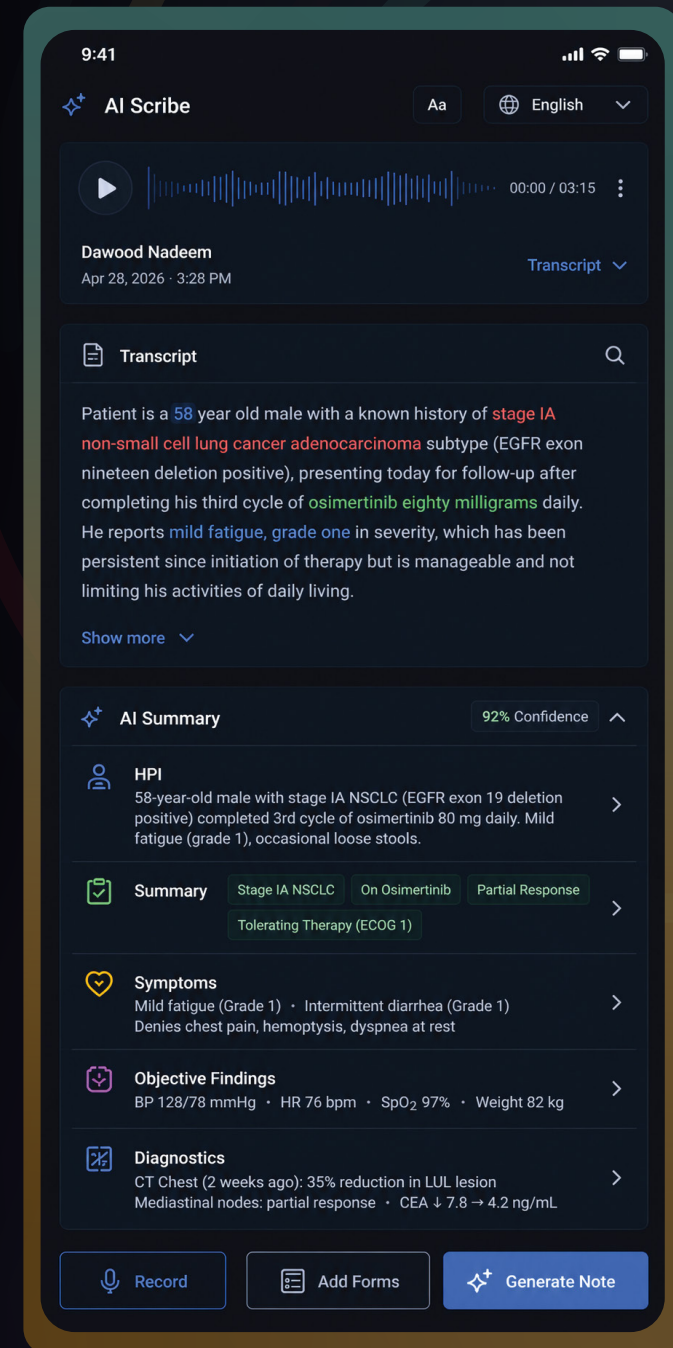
9:41

AI Scribe

Aa

English

00:00 / 03:15

Dawood Nadeem
Apr 28, 2026 · 3:28 PM

Transcript

Transcript

Patient is a 58 year old male with a known history of stage IA non-small cell lung cancer adenocarcinoma subtype (EGFR exon nineteen deletion positive), presenting today for follow-up after completing his third cycle of osimertinib eighty milligrams daily. He reports mild fatigue, grade one in severity, which has been persistent since initiation of therapy but is manageable and not limiting his activities of daily living.

Show more

AI Summary

92% Confidence

HPI
58-year-old male with stage IA NSCLC (EGFR exon 19 deletion positive) completed 3rd cycle of osimertinib 80 mg daily. Mild fatigue (grade 1), occasional loose stools.

Summary
Stage IA NSCLC
On Osimertinib
Partial Response
Tolerating Therapy (ECOG 1)

Symptoms
Mild fatigue (Grade 1) • Intermittent diarrhea (Grade 1)
Denies chest pain, hemoptysis, dyspnea at rest

Objective Findings
BP 128/78 mmHg • HR 76 bpm • $SpO_2$ 97% • Weight 82 kg

Diagnostics
CT Chest (2 weeks ago): 35% reduction in LUL lesion
Mediastinal nodes: partial response • CEA ↓ 7.8 → 4.2 ng/mL

Record
Add Forms
Generate Note